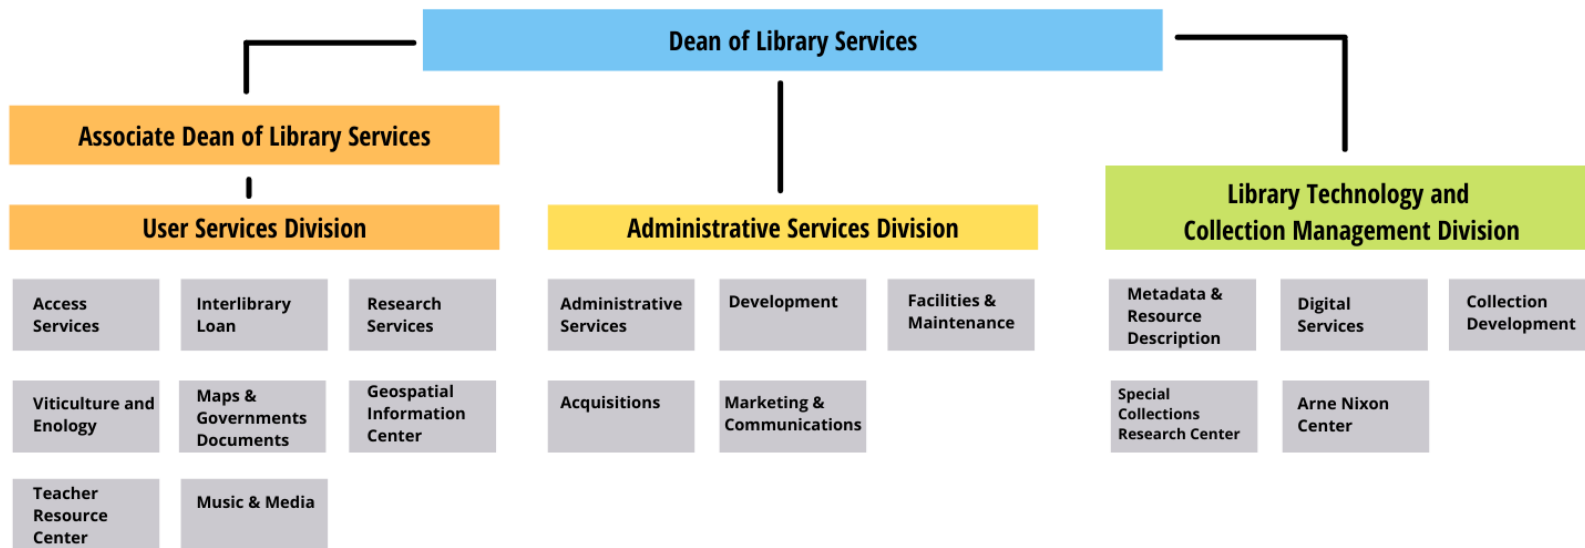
Dean of Library Services

Associate Dean of Library Services

User Services Division

Access Services

Interlibrary Loan

Research Services

Viticulture and Enology

Maps & Governments Documents

Geospatial Information Center

Teacher Resource Center

Music & Media

Administrative Services Division

Administrative Services

Development

Facilities & Maintenance

Acquisitions

Marketing & Communications

Library Technology and Collection Management Division

Metadata & Resource Description

Digital Services

Collection Development

Special Collections Research Center

Arne Nixon Center